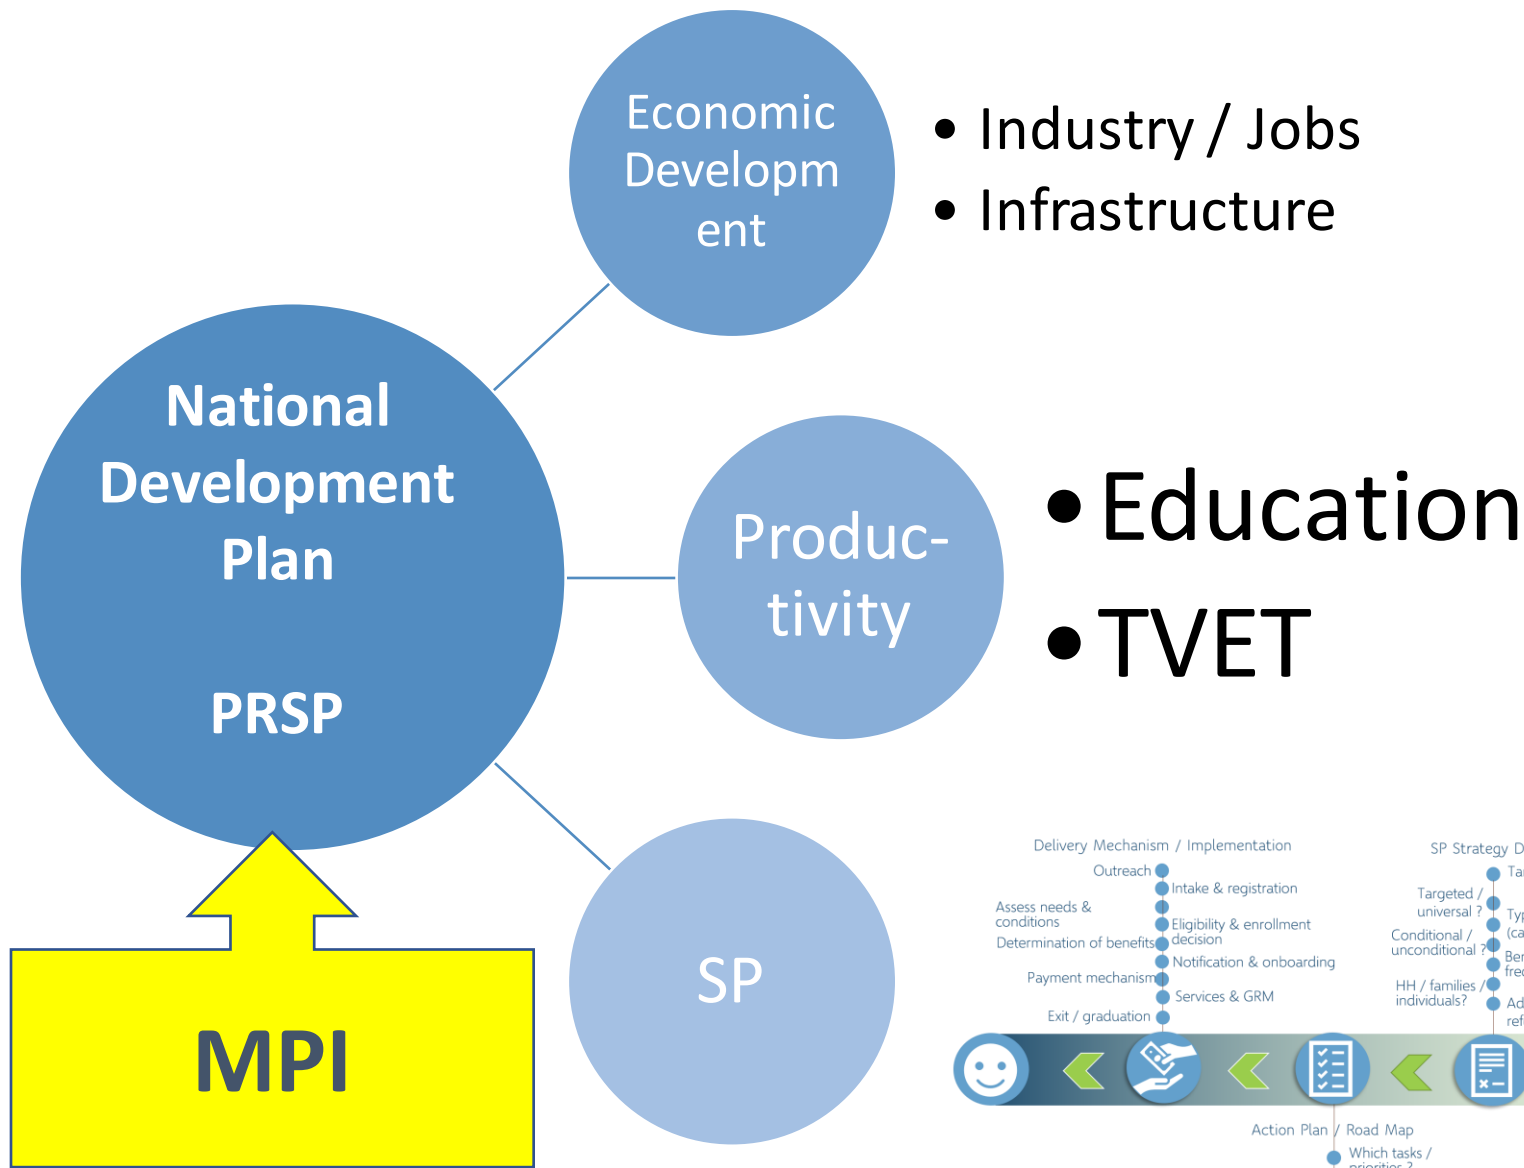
Economic Developm ent

• Industry / Jobs
• Infrastructure

National Development Plan

PRSP

Produc-tivity

• Education
• TVET

SP

MPI

Delivery Mechanism / Implementation

Outreach

Intake & registration

Assess needs & conditions

Eligibility & enrollment decision

Determination of benefits

Notification & onboarding

Payment mechanism

Services & GRM

Exit / graduation

SP Strategy D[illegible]

Ta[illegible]

Targeted / universal ?

Ty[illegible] (ca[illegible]

Conditional / unconditional ?

Be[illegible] fre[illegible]

HH / families / individuals?

Ad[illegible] ref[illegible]

Action Plan / Road Map

Which tasks / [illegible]